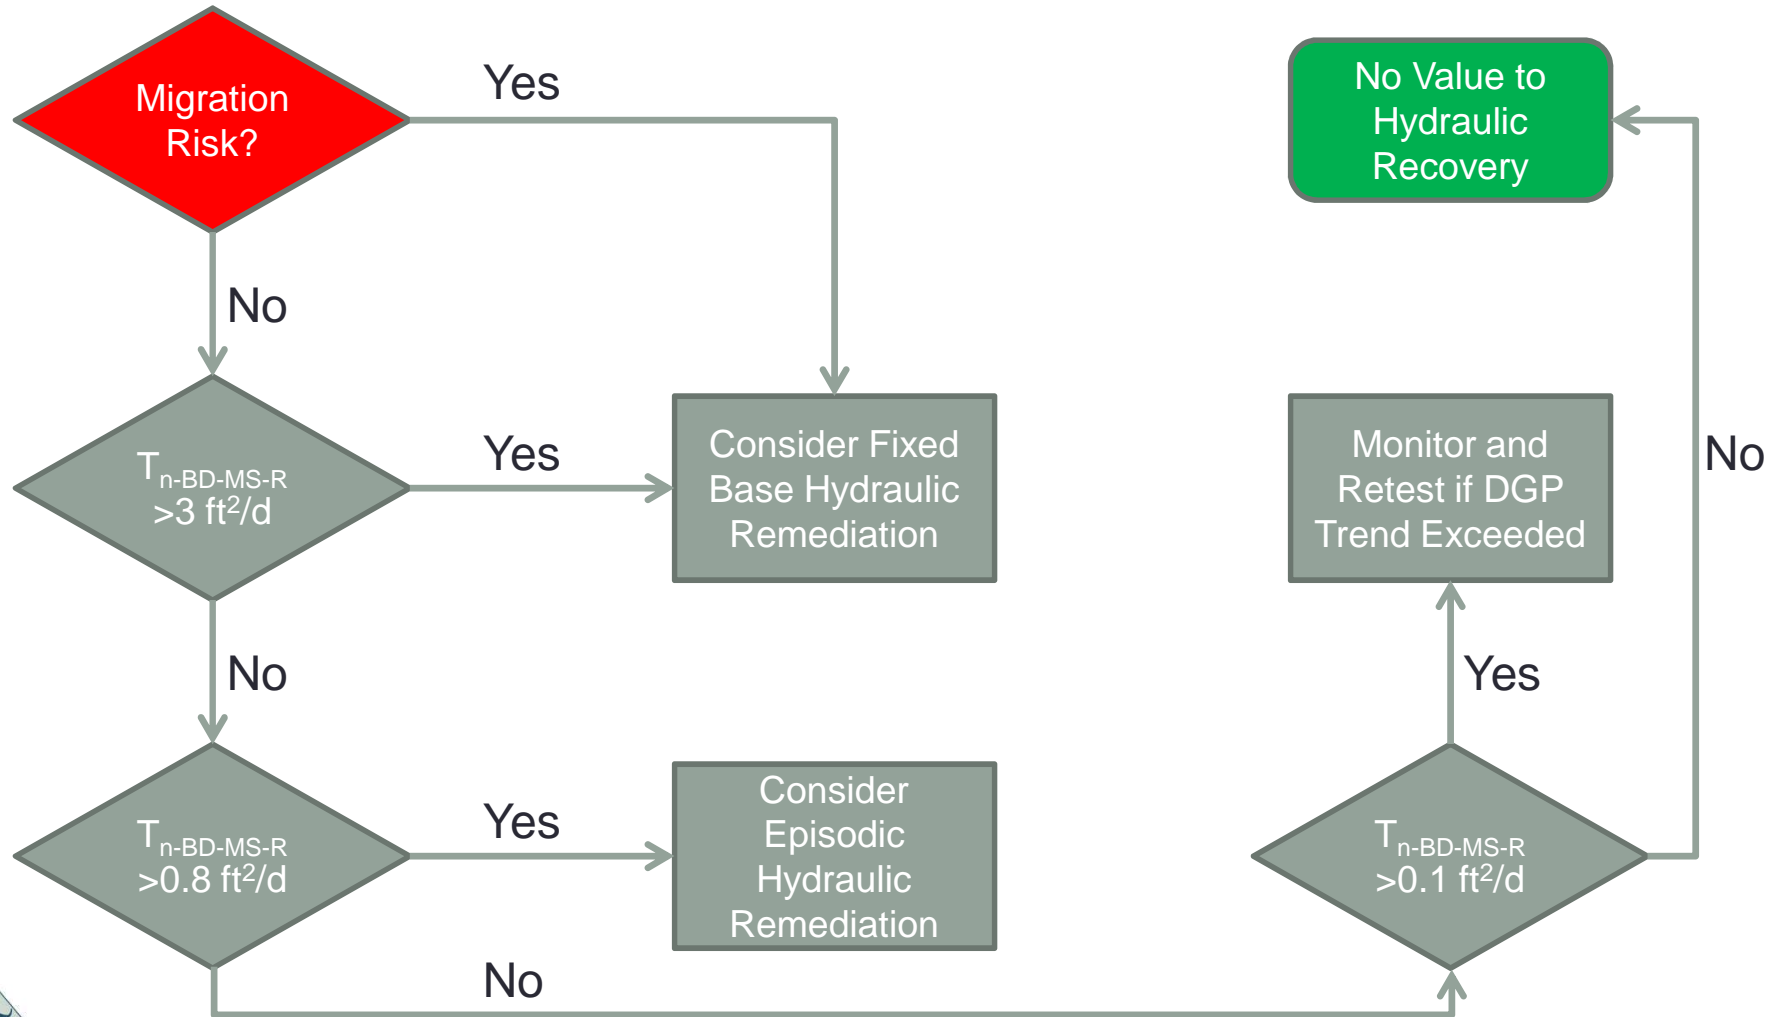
Migration Risk?

Yes

No

$T_{n\text{-}BD\text{-}MS\text{-}R}$ >3 ft$^2$/d

Yes

Consider Fixed Base Hydraulic Remediation

No

$T_{n\text{-}BD\text{-}MS\text{-}R}$ >0.8 ft$^2$/d

Yes

Consider Episodic Hydraulic Remediation

No

No Value to Hydraulic Recovery

No

Monitor and Retest if DGP Trend Exceeded

Yes

$T_{n\text{-}BD\text{-}MS\text{-}R}$ >0.1 ft$^2$/d